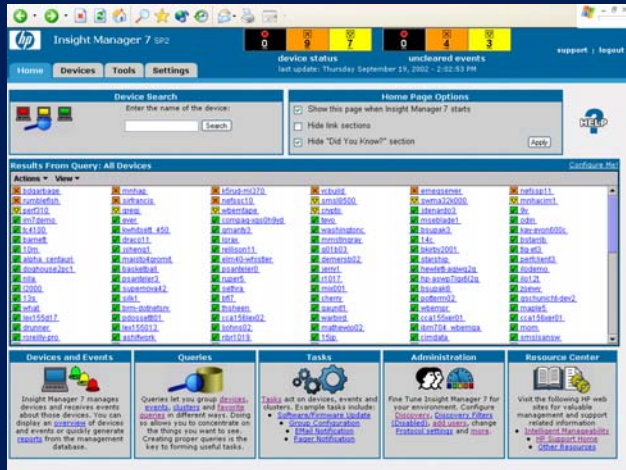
hp Insight Manager 7 SP2

0 9 7 0 4 3

device status

uncleared events

last update: Thursday September 19, 2002 - 2:02:53 PM

support | logout

Home Devices Tools Settings

Device Search

Enter the name of the device:

Search

Home Page Options

Show this page when Insight Manager 7 starts

Hide link sections

Hide "Did You Know?" section

Apply

HELP

Results From Query: All Devices

Configure Me!

Actions View

| | | | | | |
|---|---|---|---|---|---|
| bdgarbage | mnhap | k5rud-ml370 | vcbuild | emegserver | nefssp11 |
| rumblefish | sirfrancis | nefssc10 | smsl6500 | pwma22k000 | mnhacim1 |
| perf310 | jgreg | wbemfape | crypto | stenardo3 | 9r |
| im7demo | ever | compaq-qpd0h9vd | tevo | mseblade1 | zdin |
| tc4100 | lwhdsett_450 | gmanty3 | washingtonc | bsupak8 | kay-evon600c |
| bamett | dmaco11 | toras | mmdlndrav | 14c | bstamb |
| 10m | jshenq11 | jellison11 | g01b03 | bkirby2001 | ttg-et3 |
| alpha_centauri | maistb4gromit | elm40-whistler | demersb02 | starship | perfclient3 |
| doghouse2pc1 | basketball | psantelier0 | jerry1 | hewlett-agwg2g | ilodemo |
| nila | psantelier3 | rupert5 | r1017 | hp-aswp7igq6l2g | ilo12t |
| l2000 | supernova42 | sethra | mix001 | bsupak6 | zoewv |
| 13s | silk1 | bf67 | cherry | potterm02 | gschunicht-dev2 |
| what | bim-dobwbtiv | fnsheen | gaunti1 | wenclear | maple5 |
| lex155d17 | pdossett01 | cca158lex02 | warbird | vbsummit01 | cca158ver01 |
| drunner | lex155013 | bohns02 | mathewb02 | ibm704_wbemqa | mom |
| roreilly-pro | ashifwork | rbr1019 | 15lp | cimdata | smslsansw |

Devices and Events

Insight Manager 7 manages devices and receives events about those devices. You can display an overview of devices and events or quickly generate reports from the management database.

Queries

Queries let you group devices, events, clusters and favorite queries in different ways. Doing so allows you to concentrate on the things you want to see. Creating proper queries is the key to forming useful tasks.

Tasks

Tasks act on devices, events and clusters. Example tasks include:
• Software/Firmware Update
• Group Configuration
• EMail Notification
• Pager Notification

Administration

Fine Tune Insight Manager 7 for your environment. Configure Discovery, Discovery Filters (Disabled), add users, change Protocol settings and more.

Resource Center

Visit the following HP web sites for valuable management and support related information
• Intelligent Manageability
• HP Support Home
• Other Resources